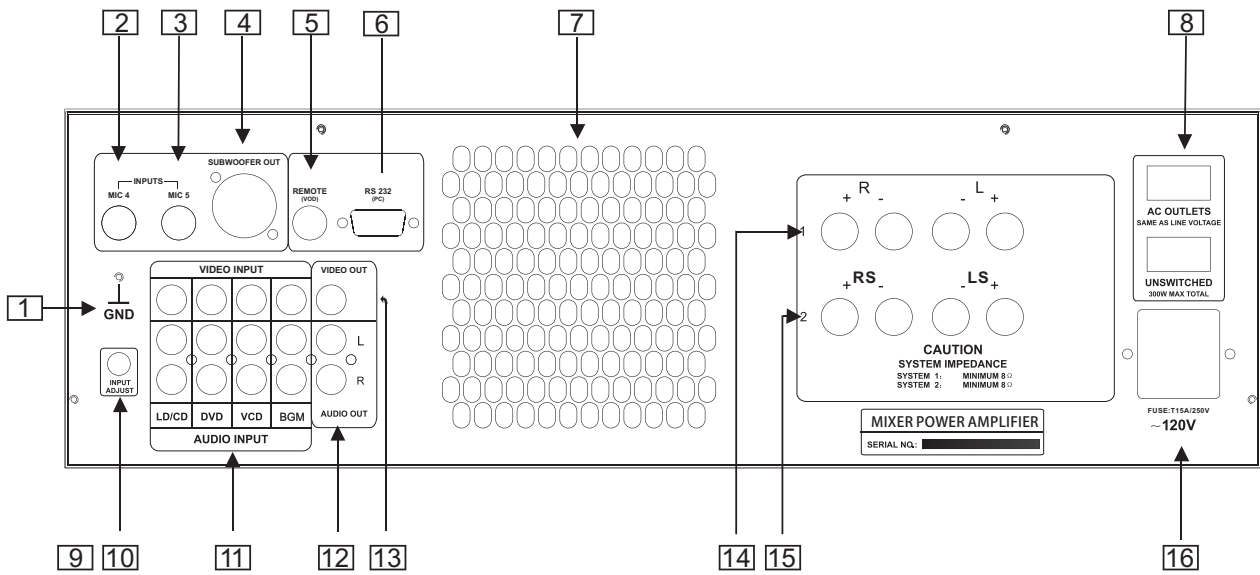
2 3 4 5 6 7 8

INPUTS
MIC 4 MIC 5
SUBWOOFER OUT
REMOTE (VOD)
RS 232 (PC)

+ R -
- L +
1
+ RS -
- LS +
2

AC OUTLETS
SAME AS LINE VOLTAGE
UNSWITCHED
300W MAX TOTAL

1 GND

VIDEO INPUT
VIDEO OUT
L
R
INPUT ADJUST
LD/CD DVD VCD BGM
AUDIO INPUT
AUDIO OUT

CAUTION
SYSTEM IMPEDANCE
SYSTEM 1: MINIMUM 8 Ω
SYSTEM 2: MINIMUM 8 Ω

MIXER POWER AMPLIFIER
SERIAL NO.:

FUSE: T15A/250V
~120V

9 10 11 12 13 14 15 16